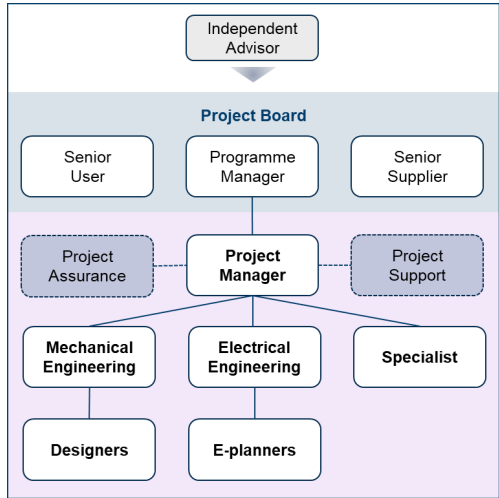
Independent Advisor

Project Board

Senior User

Programme Manager

Senior Supplier

Project Assurance

Project Manager

Project Support

Mechanical Engineering

Electrical Engineering

Specialist

Designers

E-planners